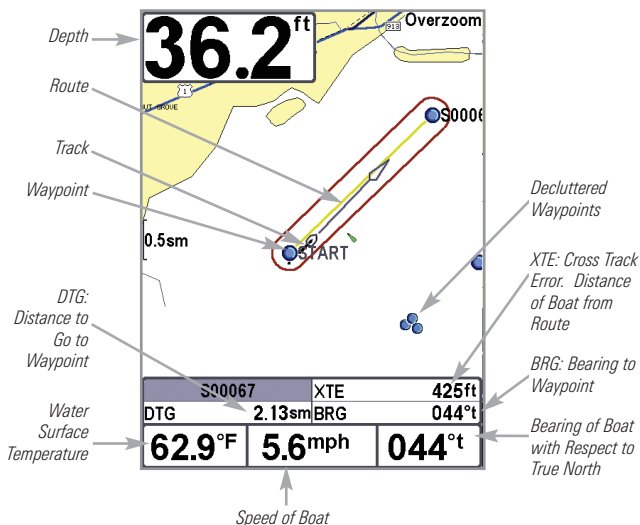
Depth

36.2ft

Overzoom

913

1

UIT GROVE

Route

S0006

Track

Waypoint

Decluttered Waypoints

0.5sm

START

XTE: Cross Track Error. Distance of Boat from Route

DTG: Distance to Go to Waypoint

BRG: Bearing to Waypoint

| S00067 | XTE | 425ft |
|---|---|---|
| DTG 2.13sm | BRG | 044°t |

Water Surface Temperature

62.9°F

5.6mph

044°t

Bearing of Boat with Respect to True North

Speed of Boat